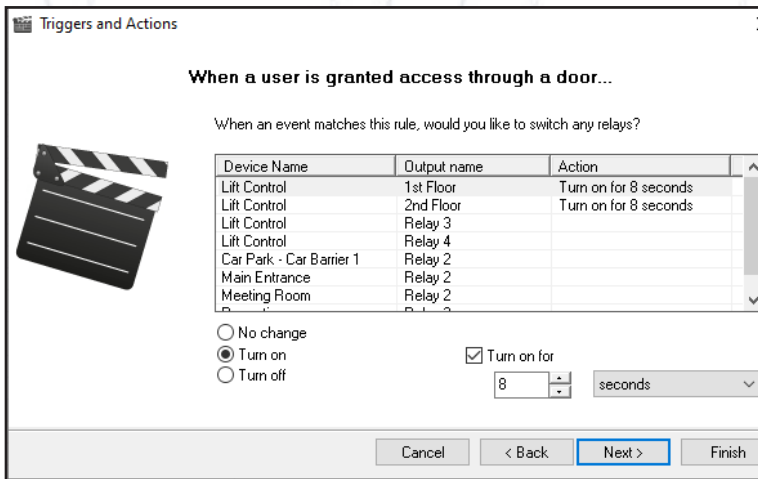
Triggers and Actions

When a user is granted access through a door...

When an event matches this rule, would you like to switch any relays?

| Device Name | Output name | Action |
|---|---|---|
| Lift Control | 1st Floor | Turn on for 8 seconds |
| Lift Control | 2nd Floor | Turn on for 8 seconds |
| Lift Control | Relay 3 | |
| Lift Control | Relay 4 | |
| Car Park - Car Barrier 1 | Relay 2 | |
| Main Entrance | Relay 2 | |
| Meeting Room | Relay 2 | |
| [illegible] | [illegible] | |

No change
Turn on
Turn off

Turn on for
8
seconds

Cancel
< Back
Next >
Finish